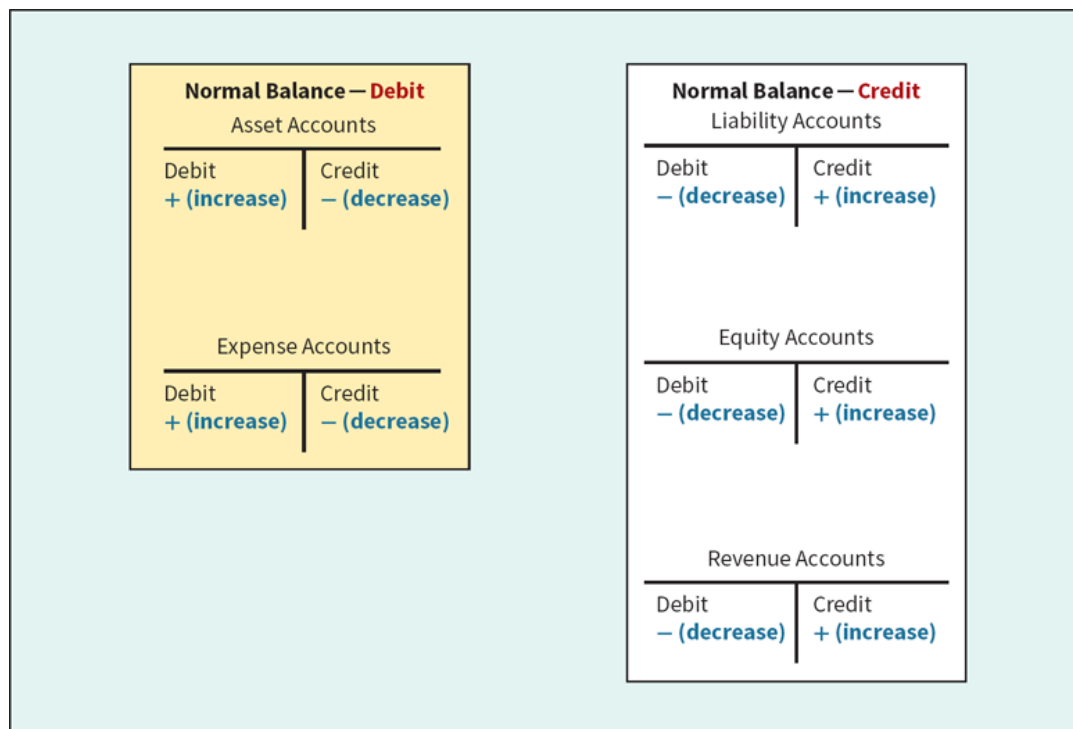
Normal Balance — Debit
Asset Accounts

| Debit | Credit |
|---|---|
| + (increase) | – (decrease) |

Expense Accounts

| Debit | Credit |
|---|---|
| + (increase) | – (decrease) |

Normal Balance — Credit
Liability Accounts

| Debit | Credit |
|---|---|
| – (decrease) | + (increase) |

Equity Accounts

| Debit | Credit |
|---|---|
| – (decrease) | + (increase) |

Revenue Accounts

| Debit | Credit |
|---|---|
| – (decrease) | + (increase) |